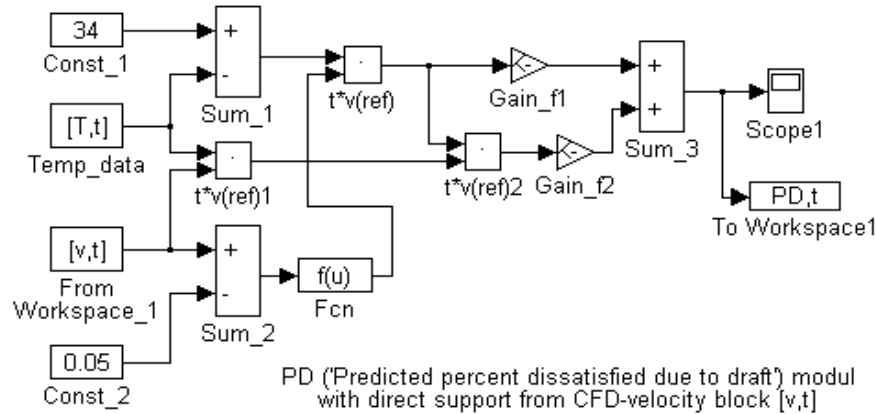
34
Const_1

+
-
Sum_1

[T,t]
Temp_data

·
t*v(ref)

·
t*v(ref)1

-K-
Gain_f1

·
t*v(ref)2

-K-
Gain_f2

+
+
Sum_3

Scope1

PD,t
To Workspace1

[v,t]
From Workspace_1

+
-
Sum_2

f(u)
Fcn

0.05
Const_2

PD ('Predicted percent dissatisfied due to draft') modul with direct support from CFD-velocity block [v,t]